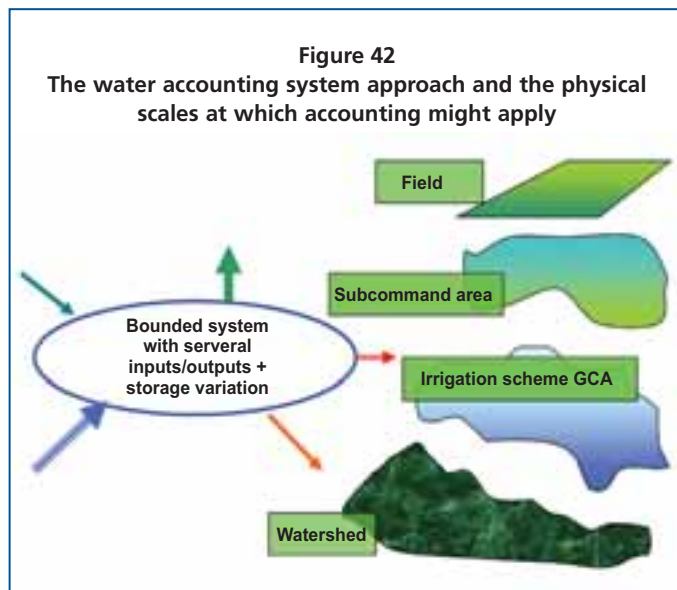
Figure 42
The water accounting system approach and the physical scales at which accounting might apply

Field

Subcommand area

Bounded system with serveral inputs/outputs + storage variation

Irrigation scheme GCA

Watershed